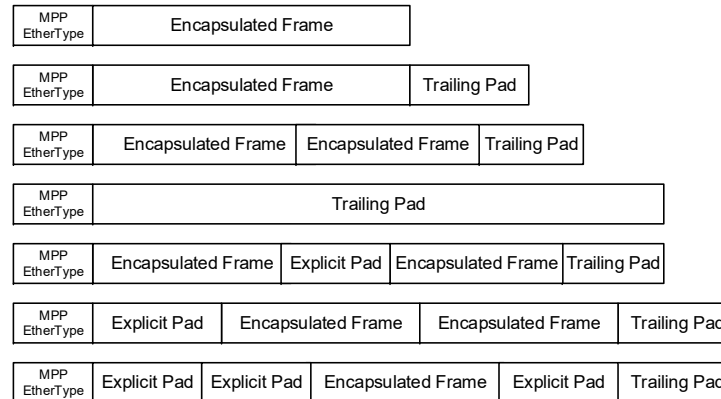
| MPP EtherType | Encapsulated Frame |
|---|---|

| MPP EtherType | Encapsulated Frame | Trailing Pad |
|---|---|---|

| MPP EtherType | Encapsulated Frame | Encapsulated Frame | Trailing Pad |
|---|---|---|---|

| MPP EtherType | Trailing Pad |
|---|---|

| MPP EtherType | Encapsulated Frame | Explicit Pad | Encapsulated Frame | Trailing Pad |
|---|---|---|---|---|

| MPP EtherType | Explicit Pad | Encapsulated Frame | Encapsulated Frame | Trailing Pad |
|---|---|---|---|---|

| MPP EtherType | Explicit Pad | Explicit Pad | Encapsulated Frame | Explicit Pad | Trailing Pad |
|---|---|---|---|---|---|